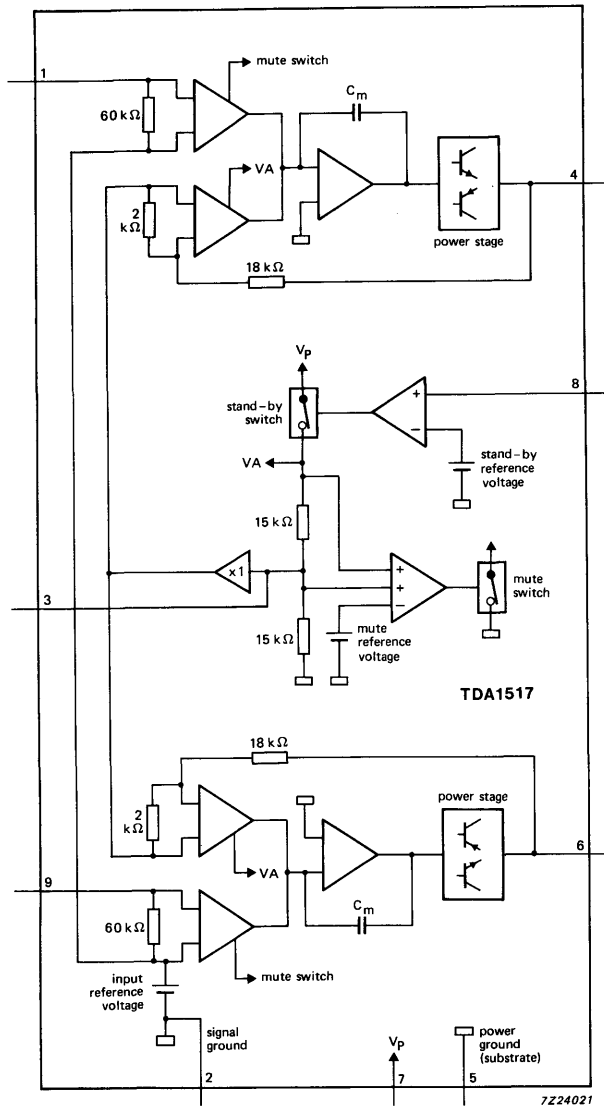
1
mute switch
60 kΩ
$C_m$
VA
2 kΩ
power stage
4
18 kΩ
$V_P$
stand-by switch
+
−
8
stand-by reference voltage
VA
15 kΩ
x1
+
+
−
mute switch
3
15 kΩ
mute reference voltage
TDA1517
18 kΩ
power stage
2 kΩ
6
VA
9
60 kΩ
$C_m$
mute switch
input reference voltage
signal ground
$V_P$
power ground (substrate)
2
7
5
7Z24021